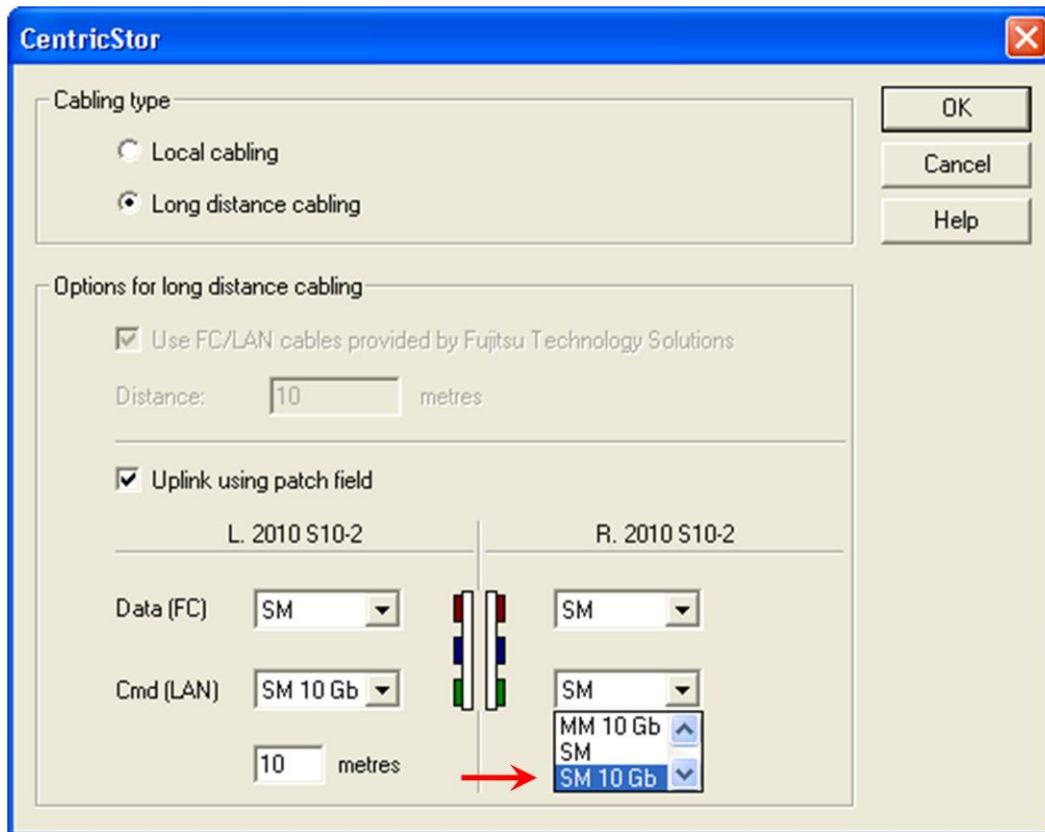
CentricStor

Cabling type

Local cabling

Long distance cabling

OK

Cancel

Help

Options for long distance cabling

Use FC/LAN cables provided by Fujitsu Technology Solutions

Distance: 10 metres

Uplink using patch field

L. 2010 S10-2

R. 2010 S10-2

Data (FC) SM

SM

Cmd (LAN) SM 10 Gb

SM

MM 10 Gb
SM
SM 10 Gb

10 metres